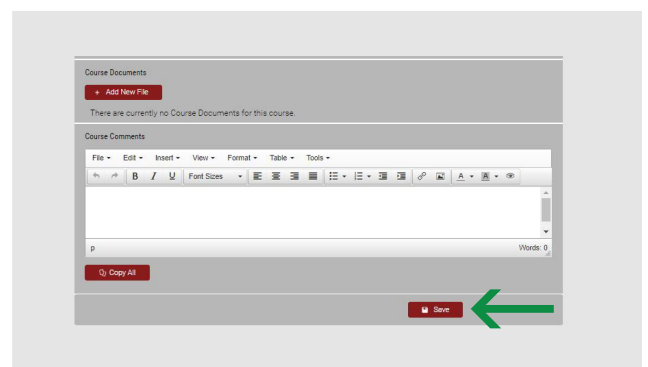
Course Documents

+ Add New File

There are currently no Course Documents for this course.

Course Comments

File ▾ Edit ▾ Insert ▾ View ▾ Format ▾ Table ▾ Tools ▾

B I U Font Sizes

p

Words: 0

Copy All

Save